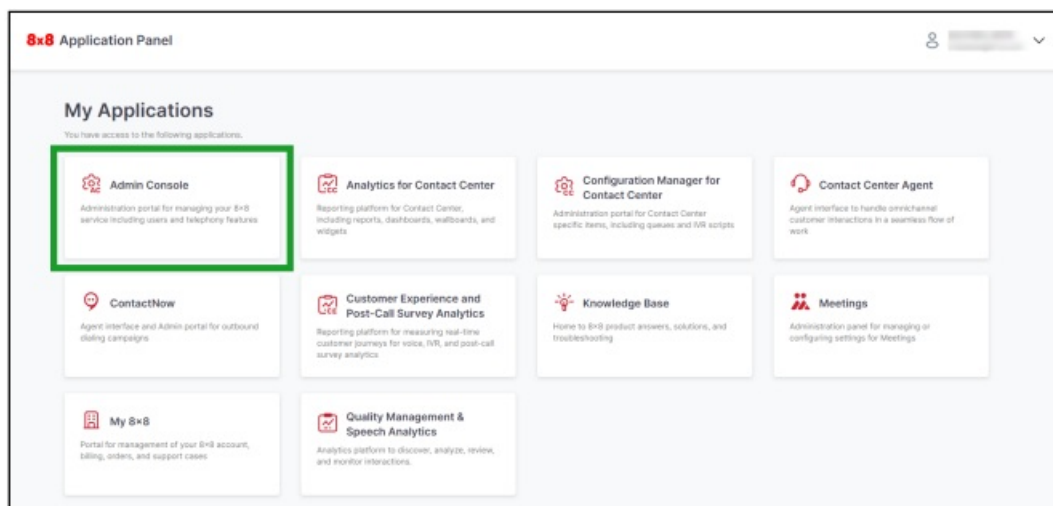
8x8 Application Panel

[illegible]

My Applications

You have access to the following applications.

Admin Console

Administration portal for managing your 8×8 service including users and telephony features

Analytics for Contact Center

Reporting platform for Contact Center, including reports, dashboards, wallboards, and widgets

Configuration Manager for Contact Center

Administration portal for Contact Center specific items, including queues and IVR scripts

Contact Center Agent

Agent interface to handle omnichannel customer interactions in a seamless flow of work

ContactNow

Agent interface and Admin portal for outbound dialing campaigns

Customer Experience and Post-Call Survey Analytics

Reporting platform for measuring real-time customer journeys for voice, IVR, and post-call survey analytics

Knowledge Base

Home to 8×8 product answers, solutions, and troubleshooting

Meetings

Administration panel for managing or configuring settings for Meetings

My 8×8

Portal for management of your 8×8 account, billing, orders, and support cases

Quality Management & Speech Analytics

Analytics platform to discover, analyze, review, and monitor interactions.